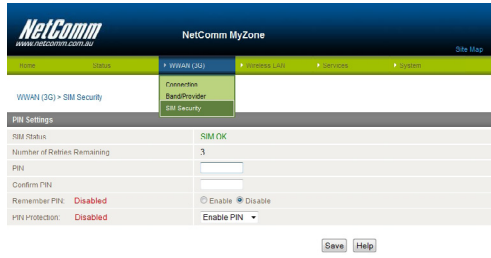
NetComm
www.netcomm.com.au

NetComm MyZone

Site Map

Home
Status
WWAN (3G)
Wireless LAN
Services
System

Connection
Band/Provider
SIM Security

WWAN (3G) > SIM Security

PIN Settings

| | |
|---|---|
| SIM Status | SIM OK |
| Number of Retries Remaining | 3 |
| PIN | |
| Confirm PIN | |
| Remember PIN: Disabled | Enable Disable |
| PIN Protection: Disabled | Enable PIN |

Save
Help